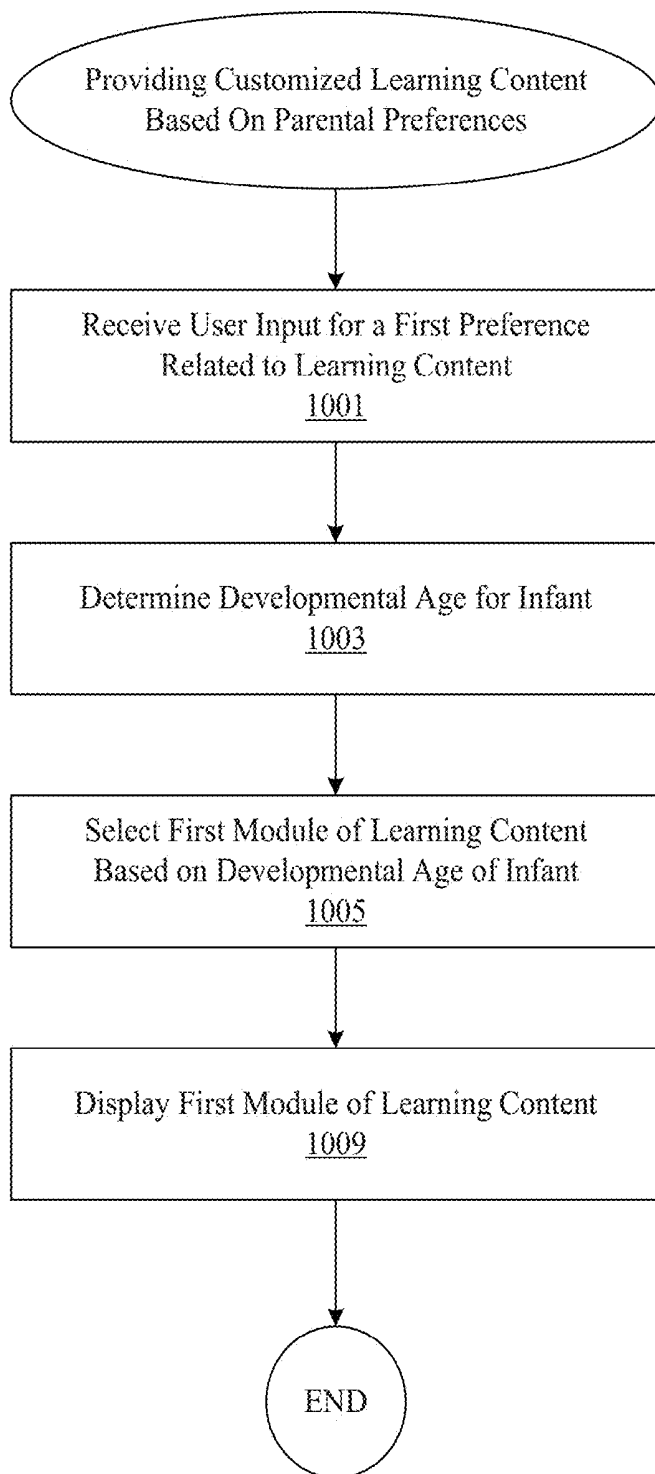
Providing Customized Learning Content Based On Parental Preferences

Receive User Input for a First Preference Related to Learning Content
1001

Determine Developmental Age for Infant
1003

Select First Module of Learning Content Based on Developmental Age of Infant
1005

Display First Module of Learning Content
1009

END